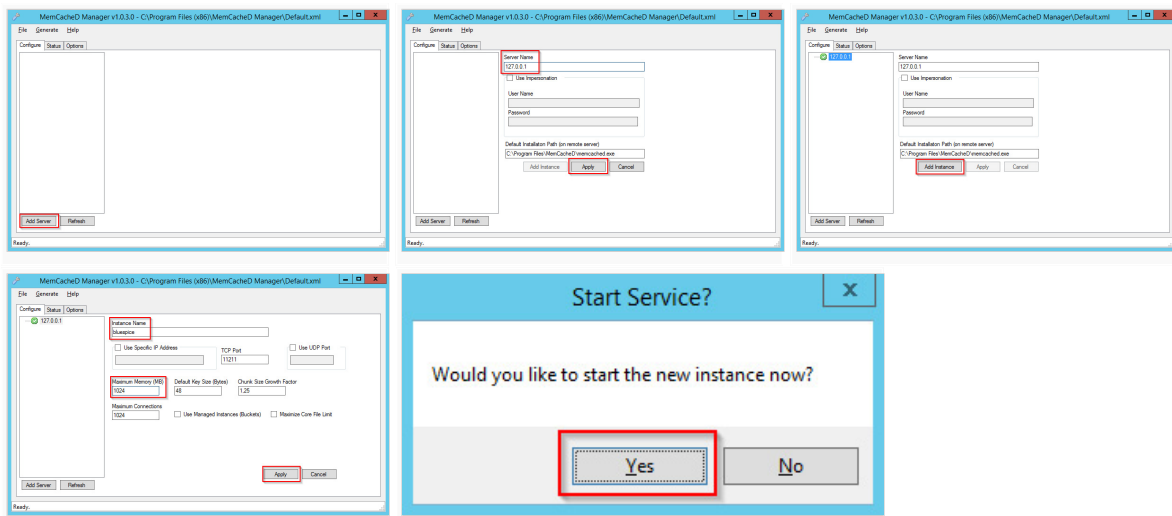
MemCacheD Manager v1.0.3.0 - C:\Program Files (x86)\MemCacheD Manager\Default.xml
File Generate Help
Configure Status Options
Add Server Refresh
Ready.

MemCacheD Manager v1.0.3.0 - C:\Program Files (x86)\MemCacheD Manager\Default.xml
File Generate Help
Configure Status Options
Server Name
127.0.0.1
Use Impersonation
User Name
Password
Default Installation Path (on remote server)
C:\Program Files\MemCacheD\memcached.exe
Add Instance Apply Cancel
Add Server Refresh
Ready.

MemCacheD Manager v1.0.3.0 - C:\Program Files (x86)\MemCacheD Manager\Default.xml
File Generate Help
Configure Status Options
127.0.0.1
Server Name
127.0.0.1
Use Impersonation
User Name
Password
Default Installation Path (on remote server)
C:\Program Files\MemCacheD\memcached.exe
Add Instance Apply Cancel
Add Server Refresh
Ready.

MemCacheD Manager v1.0.3.0 - C:\Program Files (x86)\MemCacheD Manager\Default.xml
File Generate Help
Configure Status Options
127.0.0.1
Instance Name
bluespice
Use Specific IP Address
TCP Port
11211
Use UDP Port
Maximum Memory (MB)
1024
Default Key Size (Bytes)
48
Chunk Size Growth Factor
1.25
Maximum Connections
1024
Use Managed Instances (Buckets)
Maximize Core File Limit
Apply Cancel
Add Server Refresh
Ready.

Start Service?
Would you like to start the new instance now?
Yes No